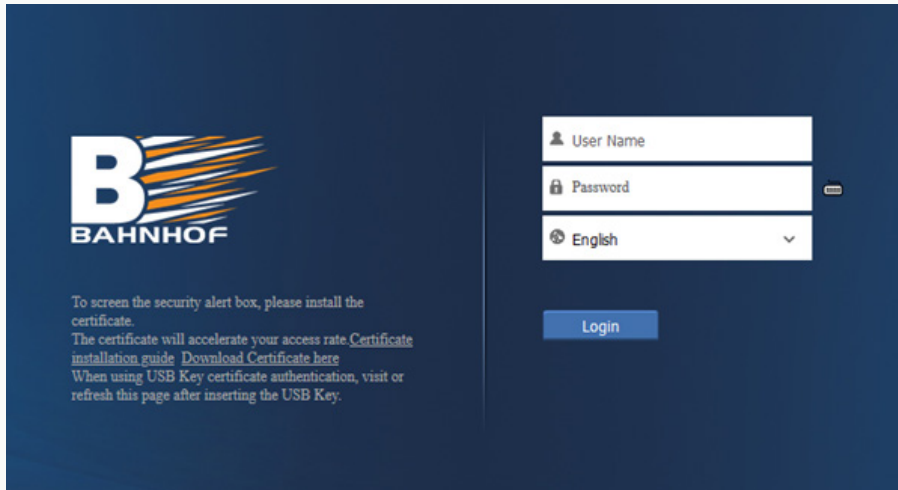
BAHNHOF

To screen the security alert box, please install the certificate.
The certificate will accelerate your access rate.Certificate installation guide Download Certificate here
When using USB Key certificate authentication, visit or refresh this page after inserting the USB Key.

User Name

Password

English

Login